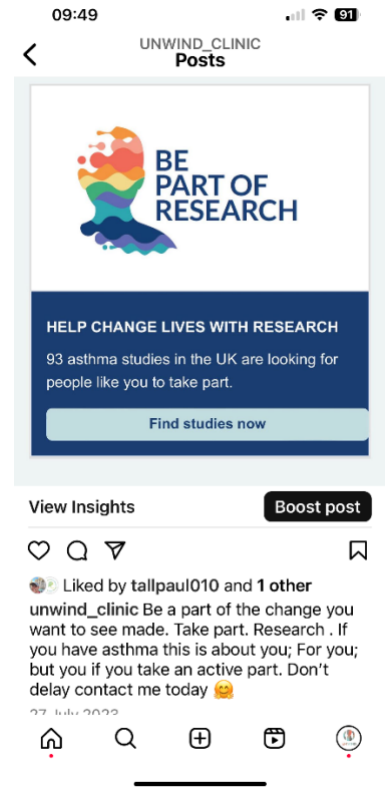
09:49 91

UNWIND_CLINIC
Posts

BE PART OF RESEARCH

HELP CHANGE LIVES WITH RESEARCH

93 asthma studies in the UK are looking for people like you to take part.

Find studies now

View Insights

Boost post

Liked by tallpaul010 and 1 other

unwind_clinic Be a part of the change you want to see made. Take part. Research . If you have asthma this is about you; For you; but you if you take an active part. Don't delay contact me today 🤗

27 July 2023